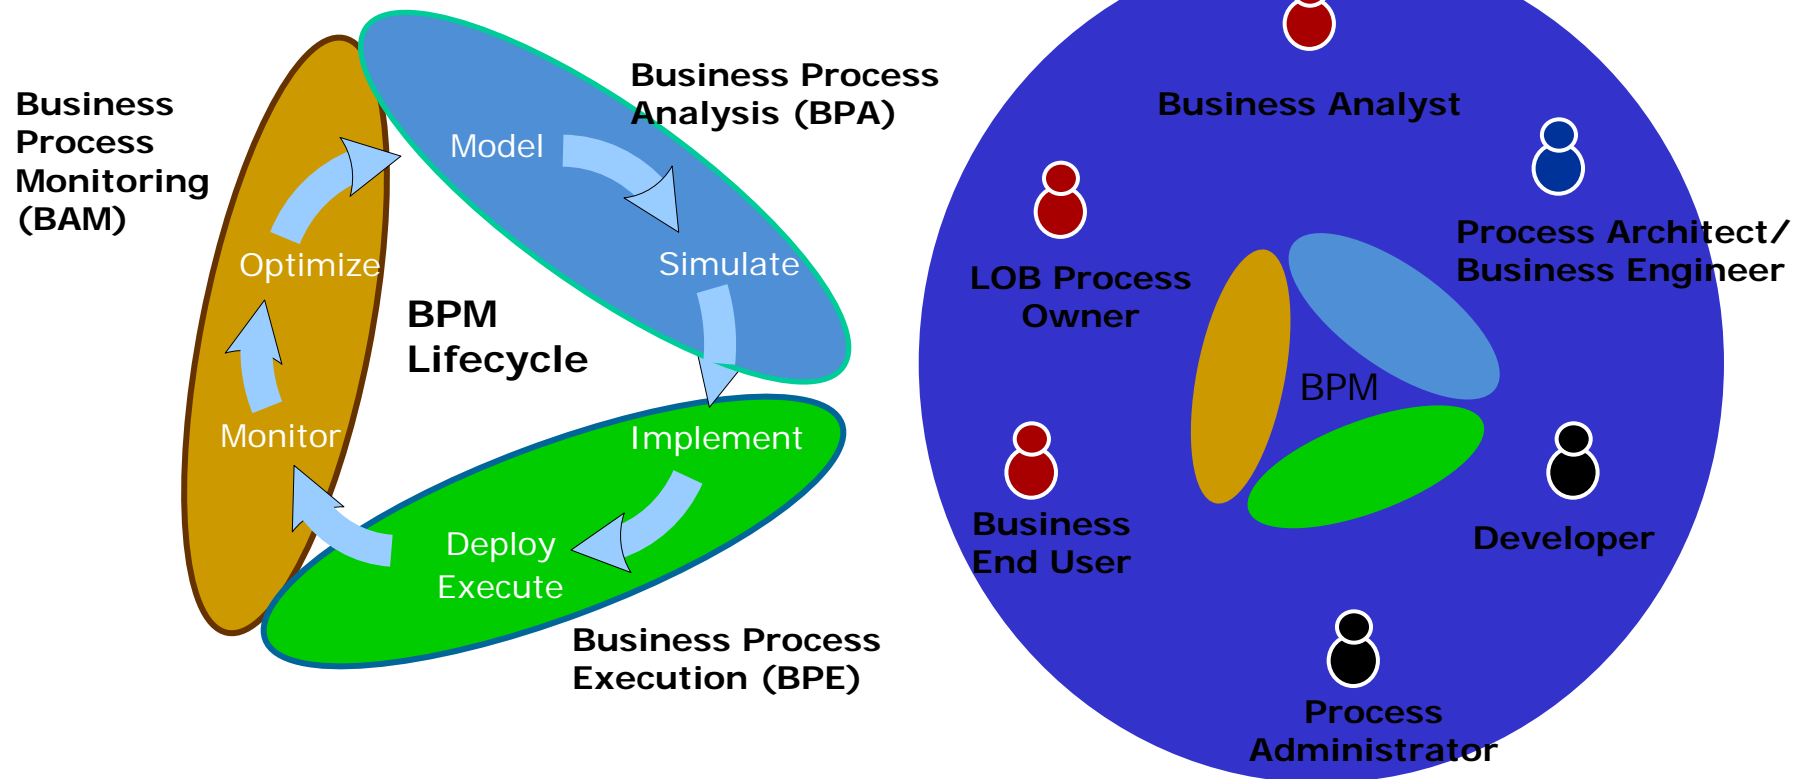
Business Process Monitoring (BAM)

Business Process Analysis (BPA)

Model

Simulate

Optimize

BPM Lifecycle

Monitor

Implement

Deploy
Execute

Business Process Execution (BPE)

Business Analyst

LOB Process Owner

Process Architect/ Business Engineer

BPM

Business End User

Developer

Process Administrator